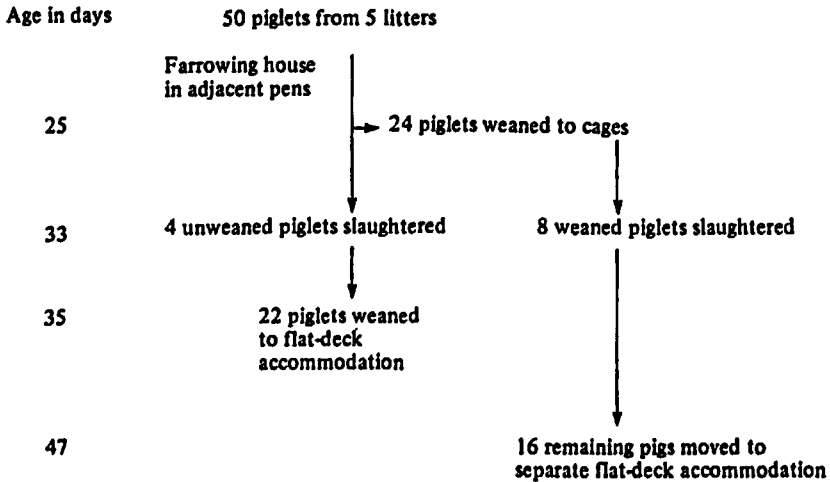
Age in days

50 piglets from 5 litters

Farrowing house in adjacent pens

25

24 piglets weaned to cages

33

4 unweaned piglets slaughtered

8 weaned piglets slaughtered

35

22 piglets weaned to flat-deck accommodation

47

16 remaining pigs moved to separate flat-deck accommodation